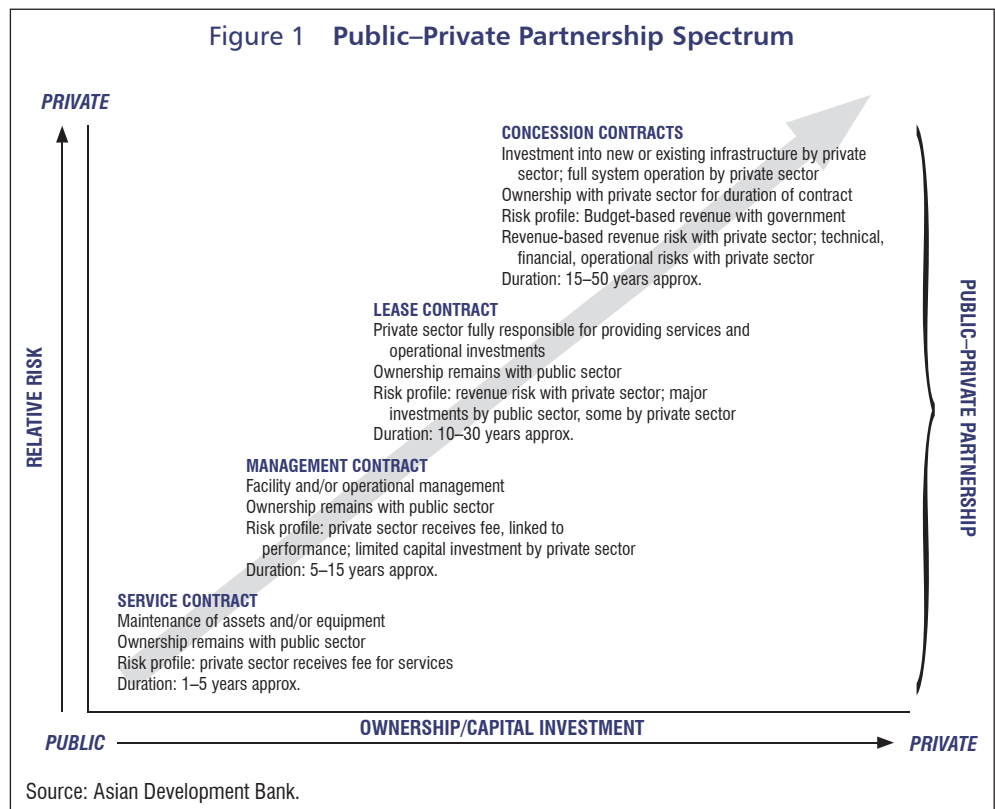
Figure 1 **Public–Private Partnership Spectrum**

PRIVATE

RELATIVE RISK

CONCESSION CONTRACTS
Investment into new or existing infrastructure by private sector; full system operation by private sector
Ownership with private sector for duration of contract
Risk profile: Budget-based revenue with government
Revenue-based revenue risk with private sector; technical, financial, operational risks with private sector
Duration: 15–50 years approx.

LEASE CONTRACT
Private sector fully responsible for providing services and operational investments
Ownership remains with public sector
Risk profile: revenue risk with private sector; major investments by public sector, some by private sector
Duration: 10–30 years approx.

MANAGEMENT CONTRACT
Facility and/or operational management
Ownership remains with public sector
Risk profile: private sector receives fee, linked to performance; limited capital investment by private sector
Duration: 5–15 years approx.

SERVICE CONTRACT
Maintenance of assets and/or equipment
Ownership remains with public sector
Risk profile: private sector receives fee for services
Duration: 1–5 years approx.

PUBLIC–PRIVATE PARTNERSHIP

PUBLIC OWNERSHIP/CAPITAL INVESTMENT PRIVATE

Source: Asian Development Bank.